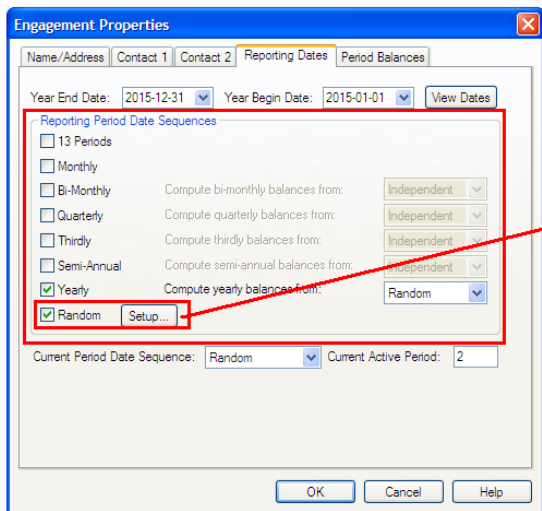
Engagement Properties

Name/Address | Contact 1 | Contact 2 | Reporting Dates | Period Balances

Year End Date: 2015-12-31 Year Begin Date: 2015-01-01 View Dates

Reporting Period Date Sequences

13 Periods

Monthly

Bi-Monthly Compute bi-monthly balances from: Independent

Quarterly Compute quarterly balances from: Independent

Thirdly Compute thirdly balances from: Independent

Semi-Annual Compute semi-annual balances from: Independent

Yearly Compute yearly balances from: Random

Random Setup...

Current Period Date Sequence: Random Current Active Period: 2

OK Cancel Help